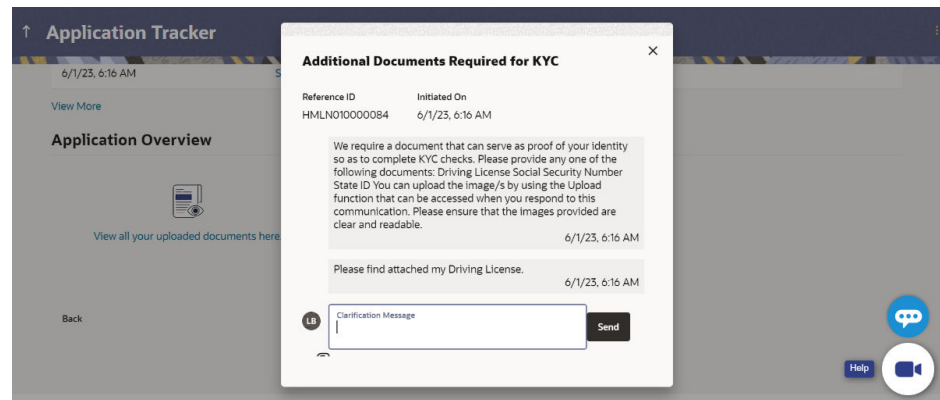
↑ Application Tracker

6/1/23, 6:16 AM

View More

Application Overview

View all your uploaded documents here

Back

Additional Documents Required for KYC

×

Reference ID
HMLN010000084

Initiated On
6/1/23, 6:16 AM

We require a document that can serve as proof of your identity so as to complete KYC checks. Please provide any one of the following documents: Driving License Social Security Number State ID You can upload the image/s by using the Upload function that can be accessed when you respond to this communication. Please ensure that the images provided are clear and readable.
6/1/23, 6:16 AM

Please find attached my Driving License.
6/1/23, 6:16 AM

LB

Clarification Message

Send

Help